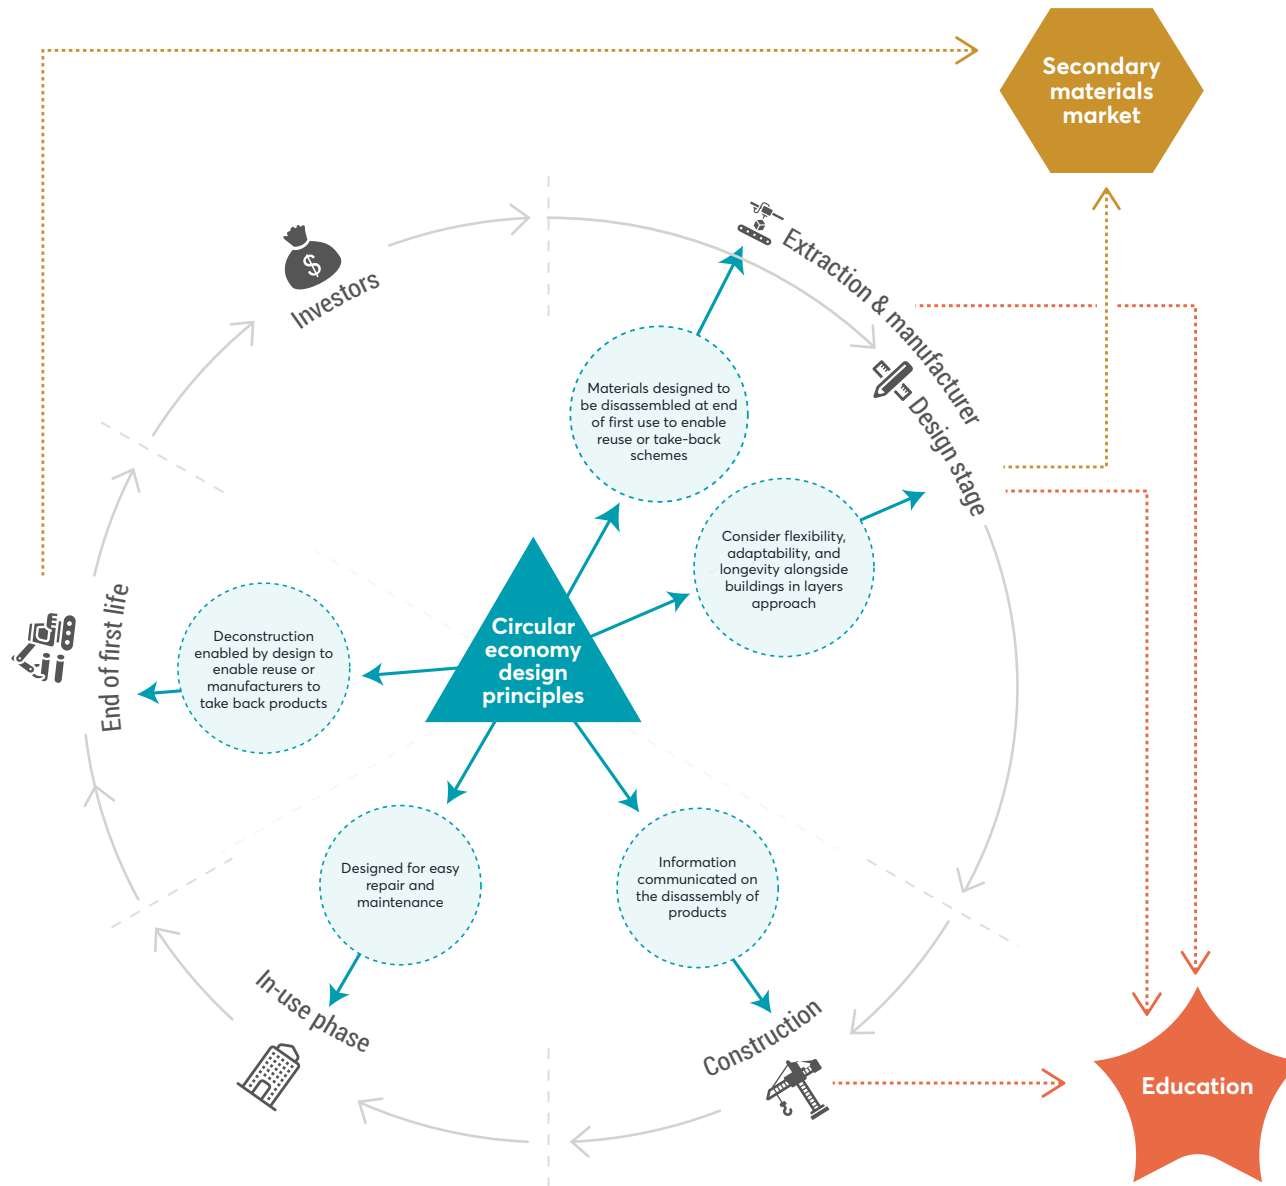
Secondary materials market

Investors

Extraction & manufacturer

Design stage

Materials designed to be disassembled at end of first use to enable reuse or take-back schemes

Consider flexibility, adaptability, and longevity alongside buildings in layers approach

Circular economy design principles

Deconstruction enabled by design to enable reuse or manufacturers to take back products

End of first life

Designed for easy repair and maintenance

Information communicated on the disassembly of products

In-use phase

Construction

Education